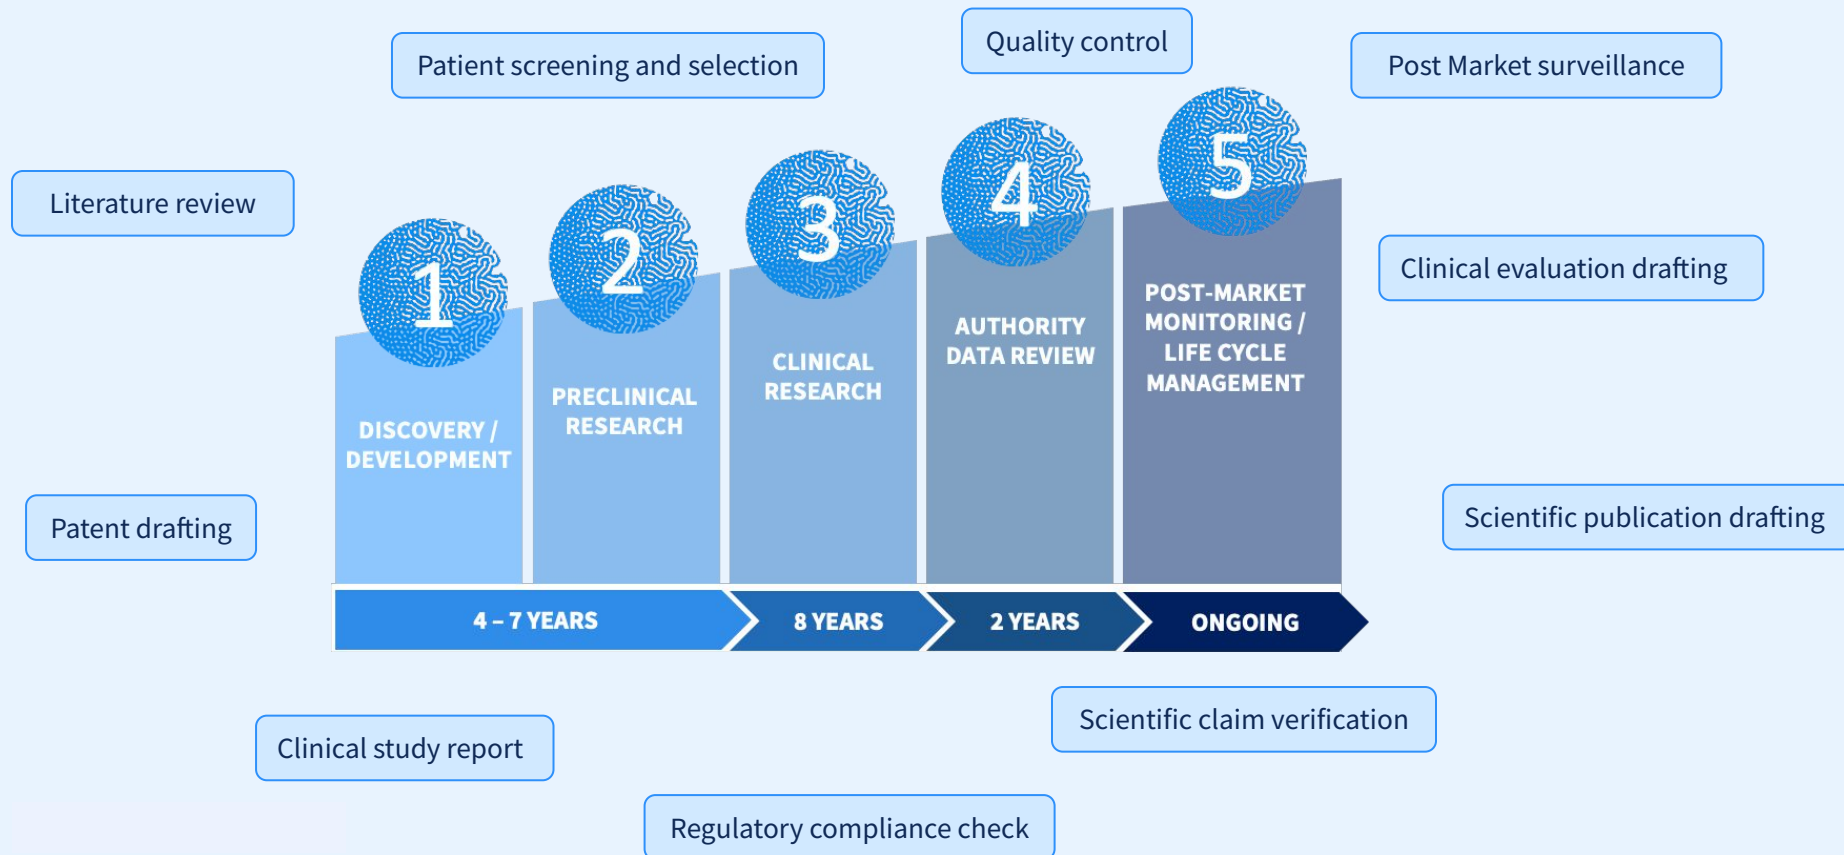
Patient screening and selection

Quality control

Post Market surveillance

Literature review

Clinical evaluation drafting

1

DISCOVERY / DEVELOPMENT

2

PRECLINICAL RESEARCH

3

CLINICAL RESEARCH

4

AUTHORITY DATA REVIEW

5

POST-MARKET MONITORING / LIFE CYCLE MANAGEMENT

Patent drafting

Scientific publication drafting

4 – 7 YEARS

8 YEARS

2 YEARS

ONGOING

Scientific claim verification

Clinical study report

Regulatory compliance check